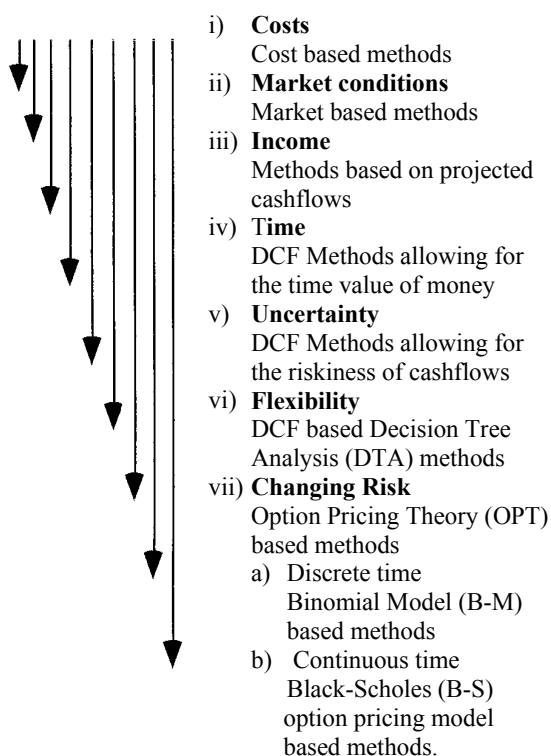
i) **Costs**
Cost based methods

ii) **Market conditions**
Market based methods

iii) **Income**
Methods based on projected cashflows

iv) **Time**
DCF Methods allowing for the time value of money

v) **Uncertainty**
DCF Methods allowing for the riskiness of cashflows

vi) **Flexibility**
DCF based Decision Tree Analysis (DTA) methods

vii) **Changing Risk**
Option Pricing Theory (OPT) based methods

a) Discrete time
Binomial Model (B-M) based methods

b) Continuous time
Black-Scholes (B-S) option pricing model based methods.